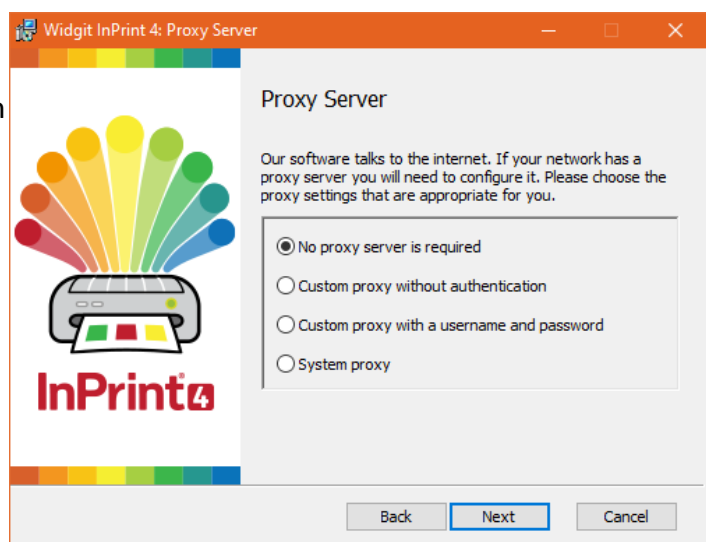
Widgit InPrint 4: Proxy Server

Proxy Server

Our software talks to the internet. If your network has a proxy server you will need to configure it. Please choose the proxy settings that are appropriate for you.

No proxy server is required

Custom proxy without authentication

Custom proxy with a username and password

System proxy

InPrint4

Back Next Cancel